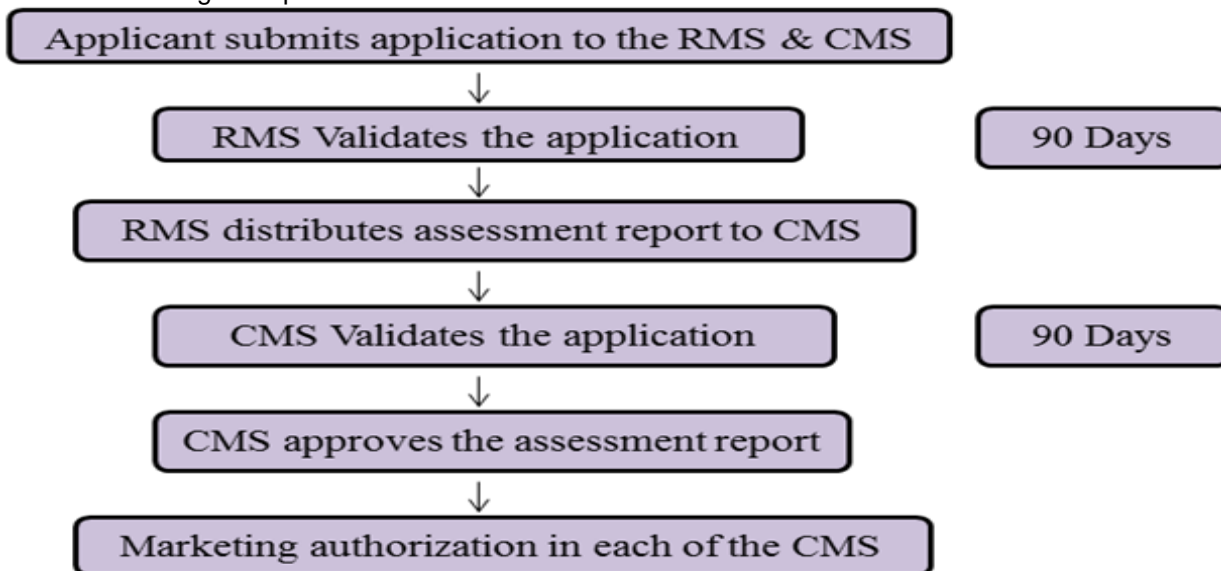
Applicant submits application to the RMS & CMS

RMS Validates the application

90 Days

RMS distributes assessment report to CMS

CMS Validates the application

90 Days

CMS approves the assessment report

Marketing authorization in each of the CMS